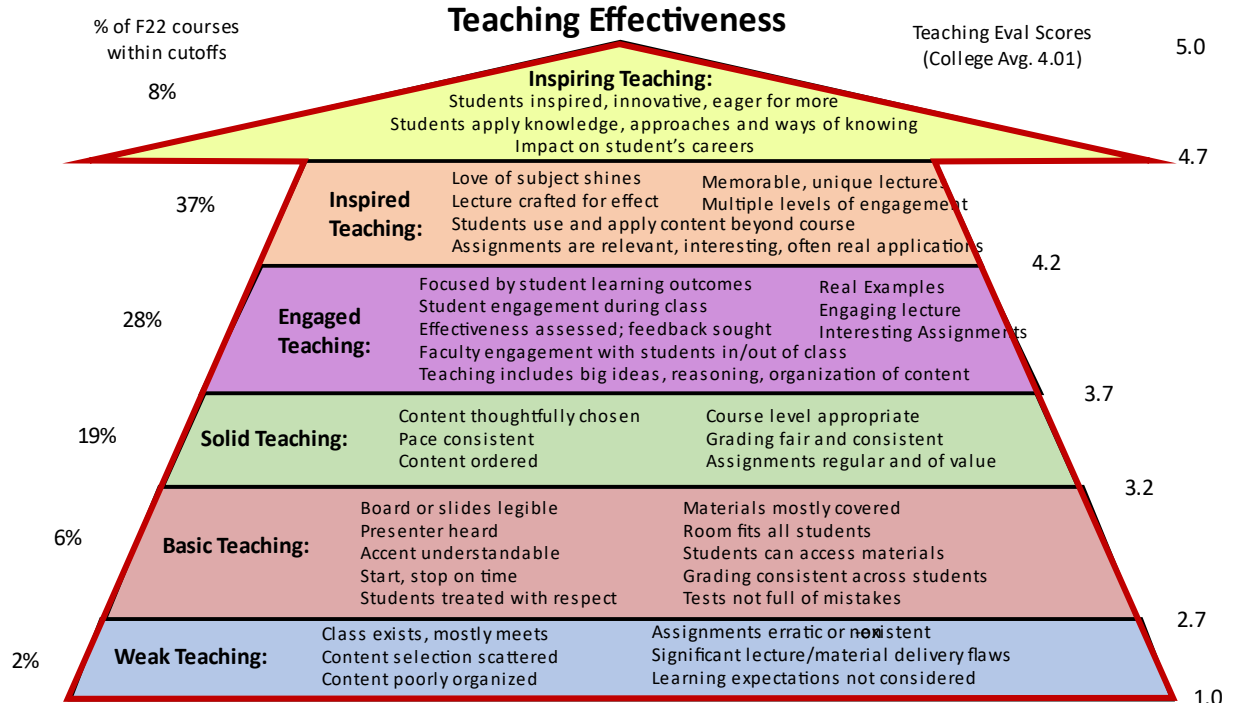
% of F22 courses within cutoffs

Teaching Effectiveness

Teaching Eval Scores (College Avg. 4.01)

5.0

8%

Inspiring Teaching:
Students inspired, innovative, eager for more
Students apply knowledge, approaches and ways of knowing
Impact on student's careers

4.7

37%

Inspired Teaching:
Love of subject shines
Lecture crafted for effect
Students use and apply content beyond course
Assignments are relevant, interesting, often real applications
Memorable, unique lectures
Multiple levels of engagement

4.2

28%

Engaged Teaching:
Focused by student learning outcomes
Student engagement during class
Effectiveness assessed; feedback sought
Faculty engagement with students in/out of class
Teaching includes big ideas, reasoning, organization of content
Real Examples
Engaging lecture
Interesting Assignments

3.7

19%

Solid Teaching:
Content thoughtfully chosen
Pace consistent
Content ordered
Course level appropriate
Grading fair and consistent
Assignments regular and of value

3.2

6%

Basic Teaching:
Board or slides legible
Presenter heard
Accent understandable
Start, stop on time
Students treated with respect
Materials mostly covered
Room fits all students
Students can access materials
Grading consistent across students
Tests not full of mistakes

2.7

2%

Weak Teaching:
Class exists, mostly meets
Content selection scattered
Content poorly organized
Assignments erratic or nonexistent
Significant lecture/material delivery flaws
Learning expectations not considered

1.0